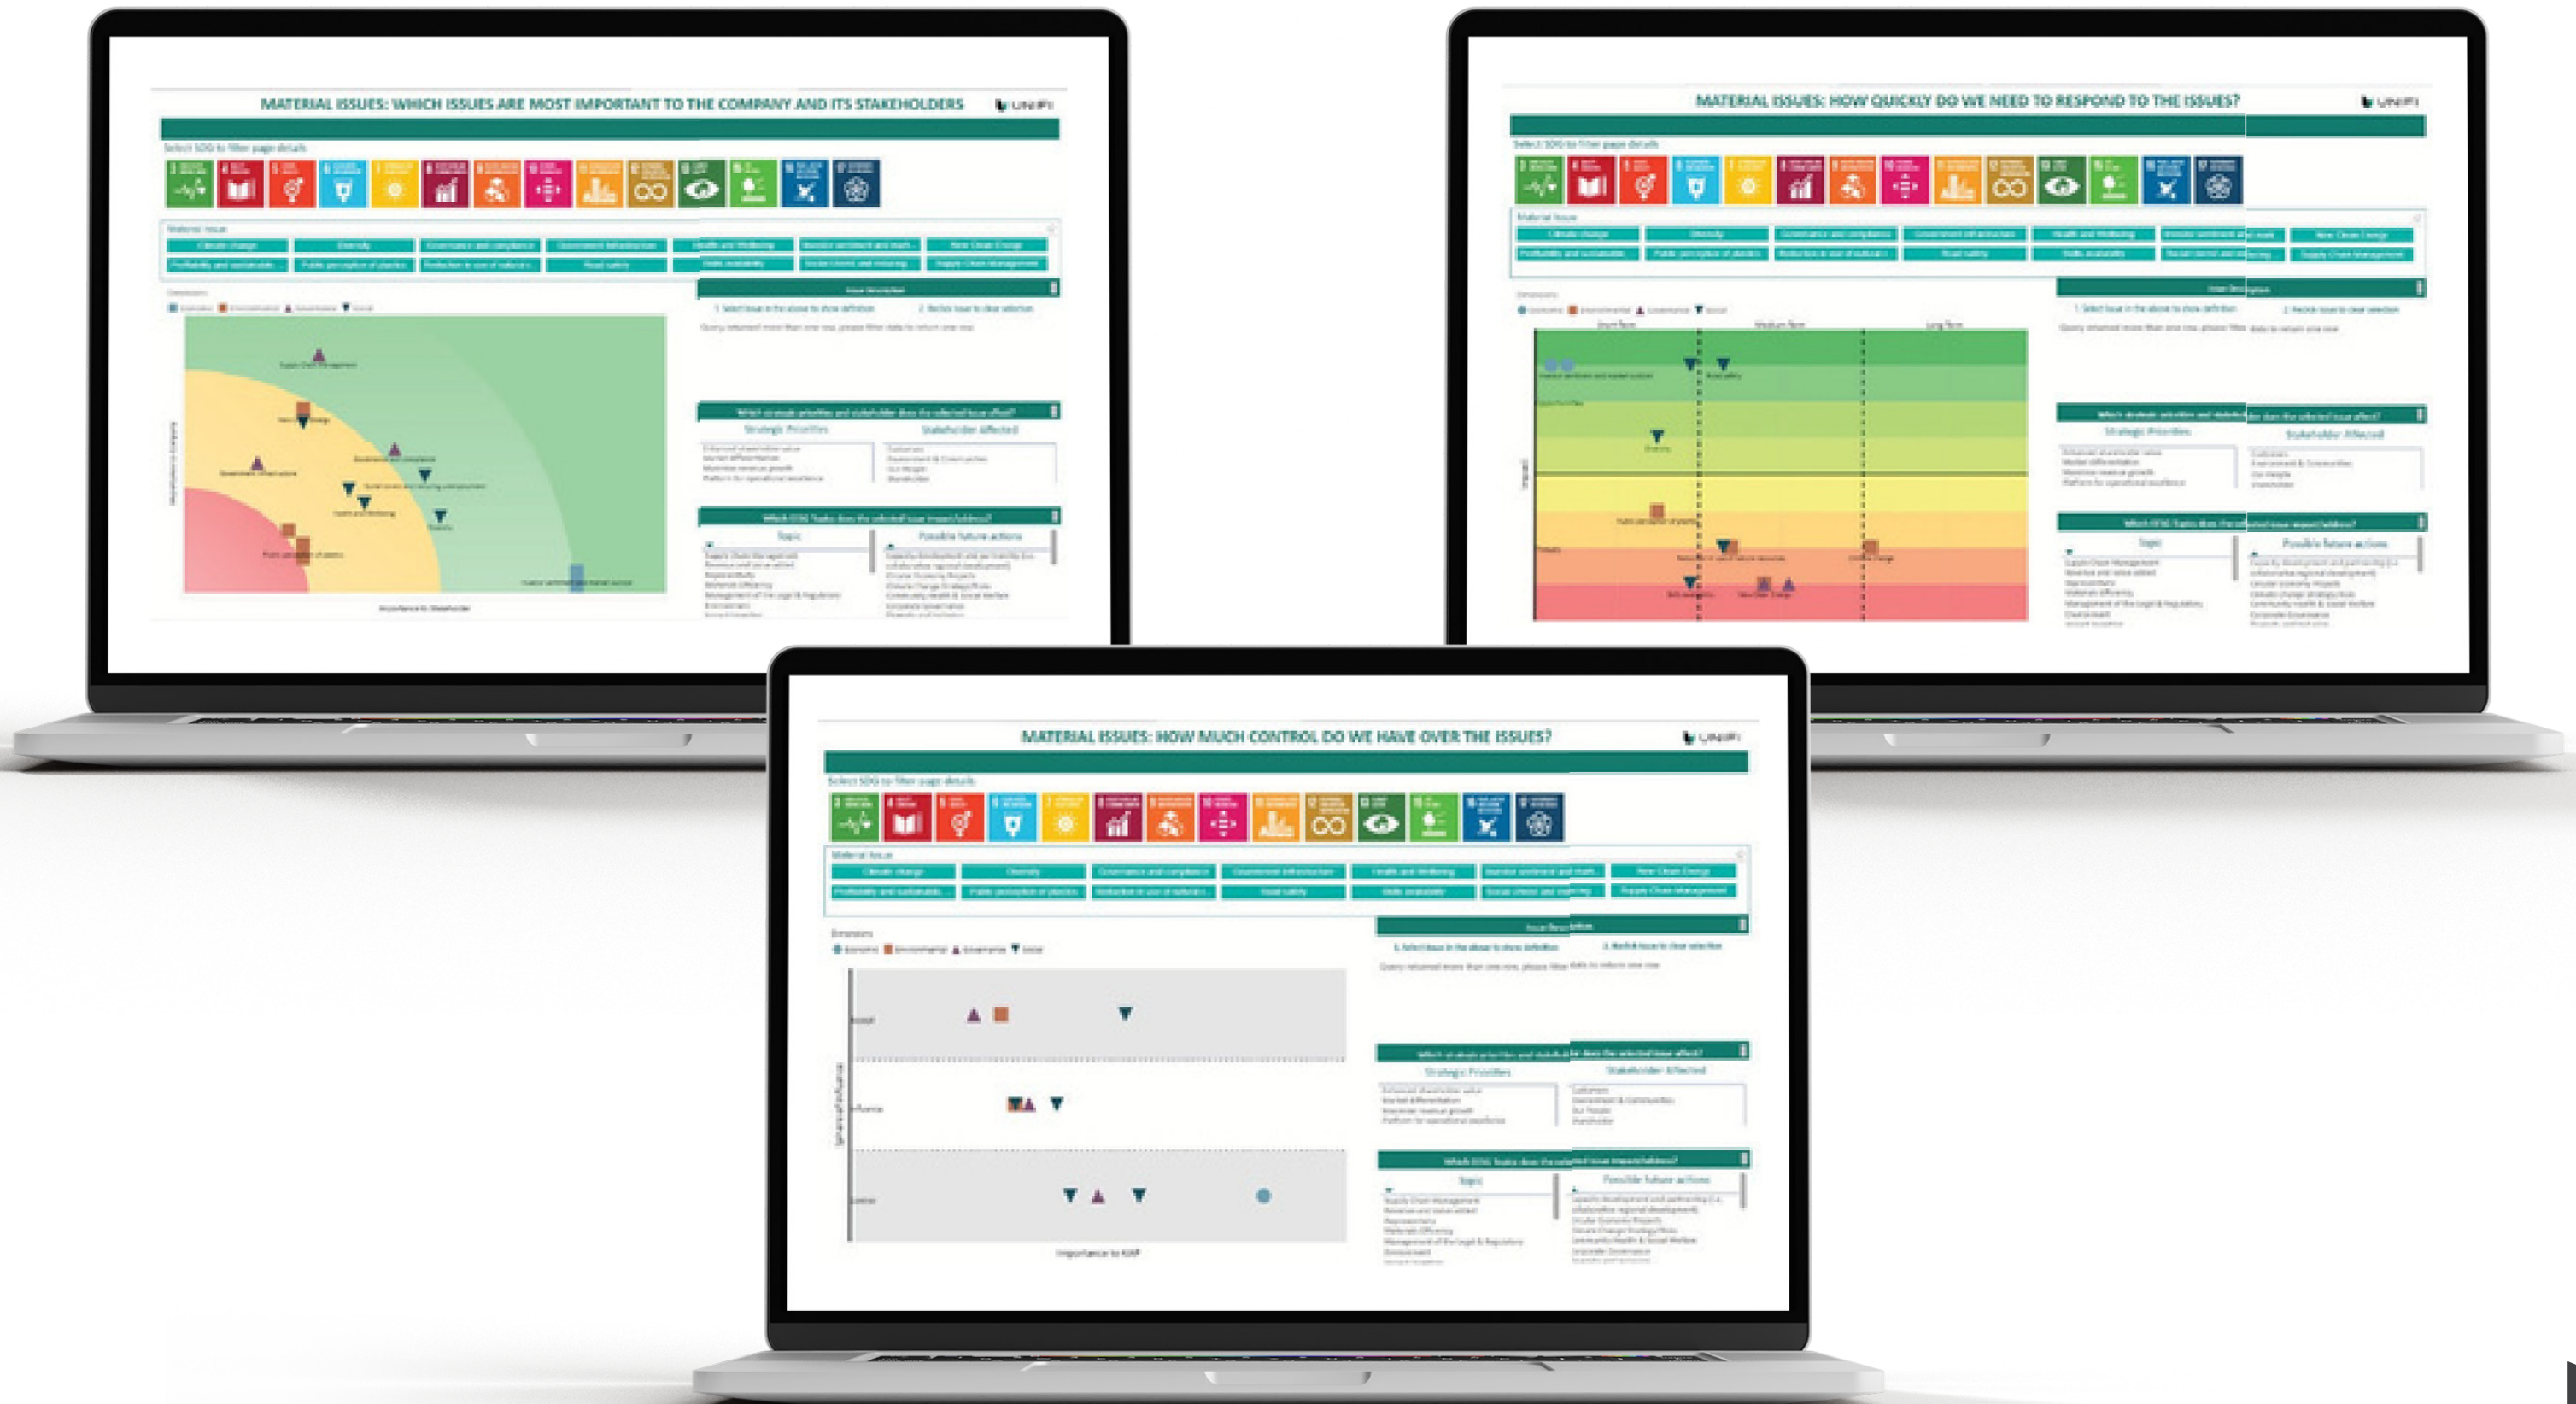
MATERIAL ISSUES: WHICH ISSUES ARE MOST IMPORTANT TO THE COMPANY AND ITS STAKEHOLDERS

UNIFI

Select SDG to filter page details

Material Issue

Climate change
Diversity
Governance and compliance
Government infrastructure
Health and Wellbeing
Investor sentiment and mark...
New Clean Energy
Profitability and sustainable...
Public perception of plastics
Reduction in use of natural r...
Road safety
Skills availability
Social Unrest and rising...
Supply Chain Management

Issue Description

Strategic Priorities
Stakeholder Affected

Topic
Possible future actions

Importance to Stakeholder

MATERIAL ISSUES: HOW QUICKLY DO WE NEED TO RESPOND TO THE ISSUES?

UNIFI

Select SDG to filter page details

Material Issue

Short Term
Medium Term
Long Term

Strategic Priorities
Stakeholder Affected

Topic
Possible future actions

MATERIAL ISSUES: HOW MUCH CONTROL DO WE HAVE OVER THE ISSUES?

UNIFI

Select SDG to filter page details

Material Issue

Strategic Priorities
Stakeholder Affected

Topic
Possible future actions

Importance to KAP